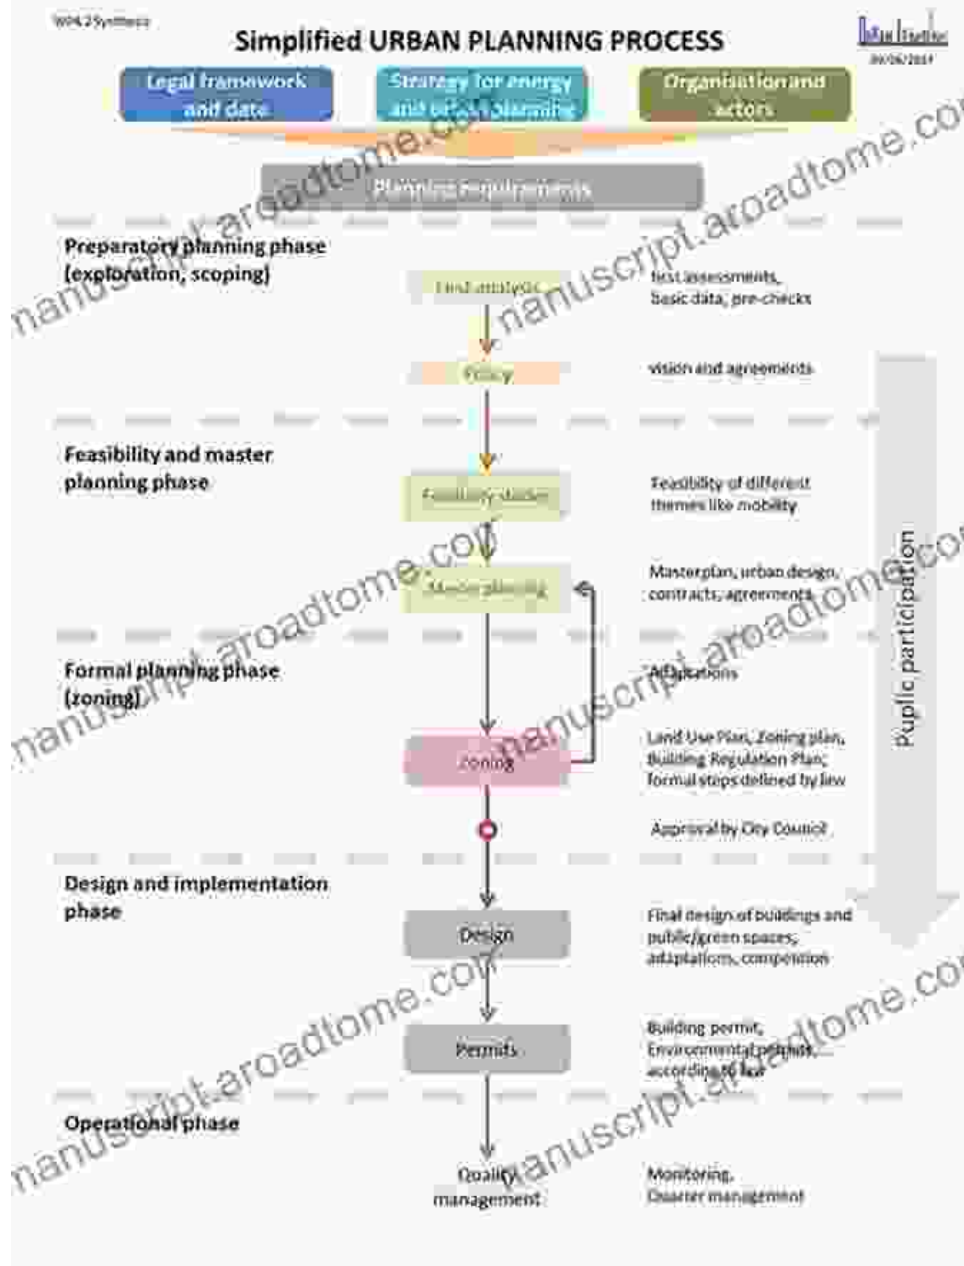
WP4.2 Synthesis

Simplified URBAN PLANNING PROCESS

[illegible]

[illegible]

Legal framework and data

Strategy for energy and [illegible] planning

Organisation and actors

Planning Requirements

Preparatory planning phase (exploration, scoping)

Land analysis

first assessments, basic data, pre-checks

Policy

vision and agreements

Feasibility and master planning phase

Feasibility studies

Feasibility of different themes like mobility

Master planning

Masterplan, urban design, contracts, agreements

Formal planning phase (zoning)

Adaptations

Zoning

Land Use Plan, Zoning plan, Building Regulation Plan; formal steps defined by law

Approval by City Council

Design and implementation phase

Design

Final design of buildings and public/green spaces, adaptations, competition

Permits

Building permit, Environmental permits, according to law

Operational phase

Quality management

Monitoring, Quarter management

Puplic participation

manuscript.aroadtome.com